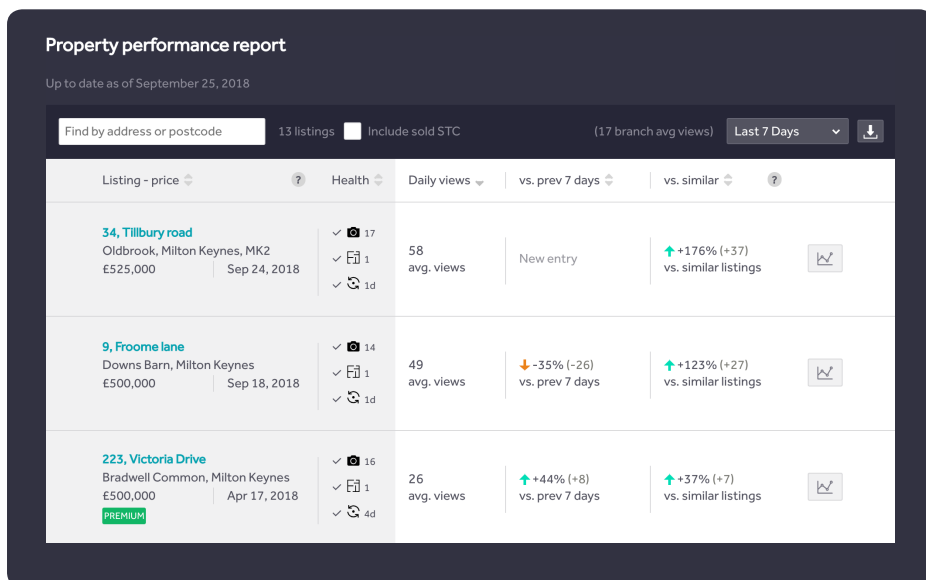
Property performance report

Up to date as of September 25, 2018

Find by address or postcode
13 listings
Include sold STC
(17 branch avg views)
Last 7 Days

| Listing - price | Health | Daily views | vs. prev 7 days | vs. similar |
|---|---|---|---|---|
| 34, Tillbury road<br>Oldbrook, Milton Keynes, MK2<br>£525,000 Sep 24, 2018 | ✓ 17<br>✓ 1<br>✓ 1d | 58<br>avg. views | New entry | +176% (+37)<br>vs. similar listings |
| 9, Froome lane<br>Downs Barn, Milton Keynes<br>£500,000 Sep 18, 2018 | ✓ 14<br>✓ 1<br>✓ 1d | 49<br>avg. views | -35% (-26)<br>vs. prev 7 days | +123% (+27)<br>vs. similar listings |
| 223, Victoria Drive<br>Bradwell Common, Milton Keynes<br>£500,000 Apr 17, 2018<br>PREMIUM | ✓ 16<br>✓ 1<br>✓ 4d | 26<br>avg. views | +44% (+8)<br>vs. prev 7 days | +37% (+7)<br>vs. similar listings |